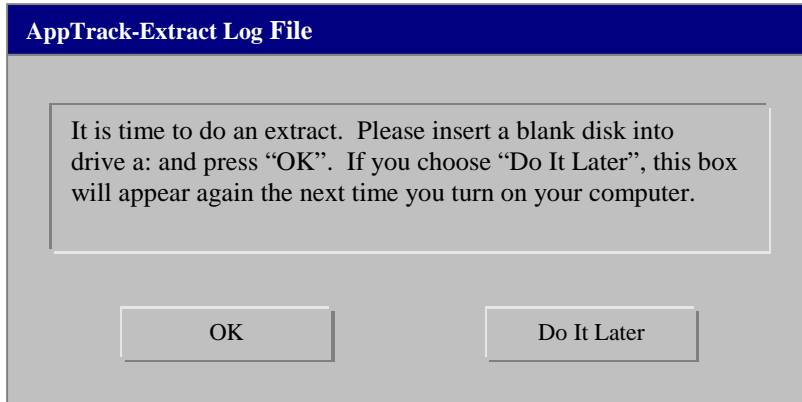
AppTrack-Extract Log File

It is time to do an extract. Please insert a blank disk into drive a: and press “OK”. If you choose “Do It Later”, this box will appear again the next time you turn on your computer.

OK

Do It Later